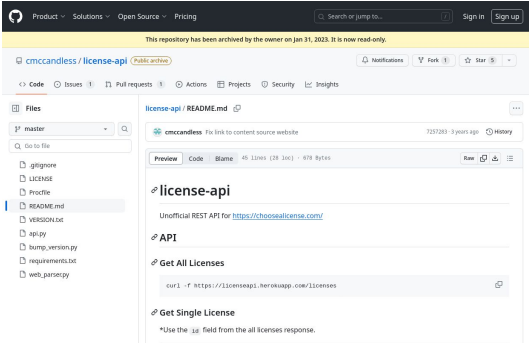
Product ⌄ Solutions ⌄ Open Source ⌄ Pricing

Search or jump to...

/

Sign in Sign up

This repository has been archived by the owner on Jan 31, 2023. It is now read-only.

cmccandless / license-api Public archive

Notifications Fork 1 Star 5

Code Issues 1 Pull requests 1 Actions Projects Security Insights

Files

master

Go to file

.gitignore

LICENSE

Procfile

README.md

VERSION.txt

api.py

bump_version.py

requirements.txt

web_parser.py

license-api / README.md

cmccandless Fix link to content source website

7257283 · 3 years ago History

Preview Code Blame 45 lines (28 loc) · 678 Bytes

Raw

license-api

Unofficial REST API for https://choosealicense.com/

API

Get All Licenses

curl -f https://licenseapi.herokuapp.com/licenses

Get Single License

*Use the id field from the all licenses response.